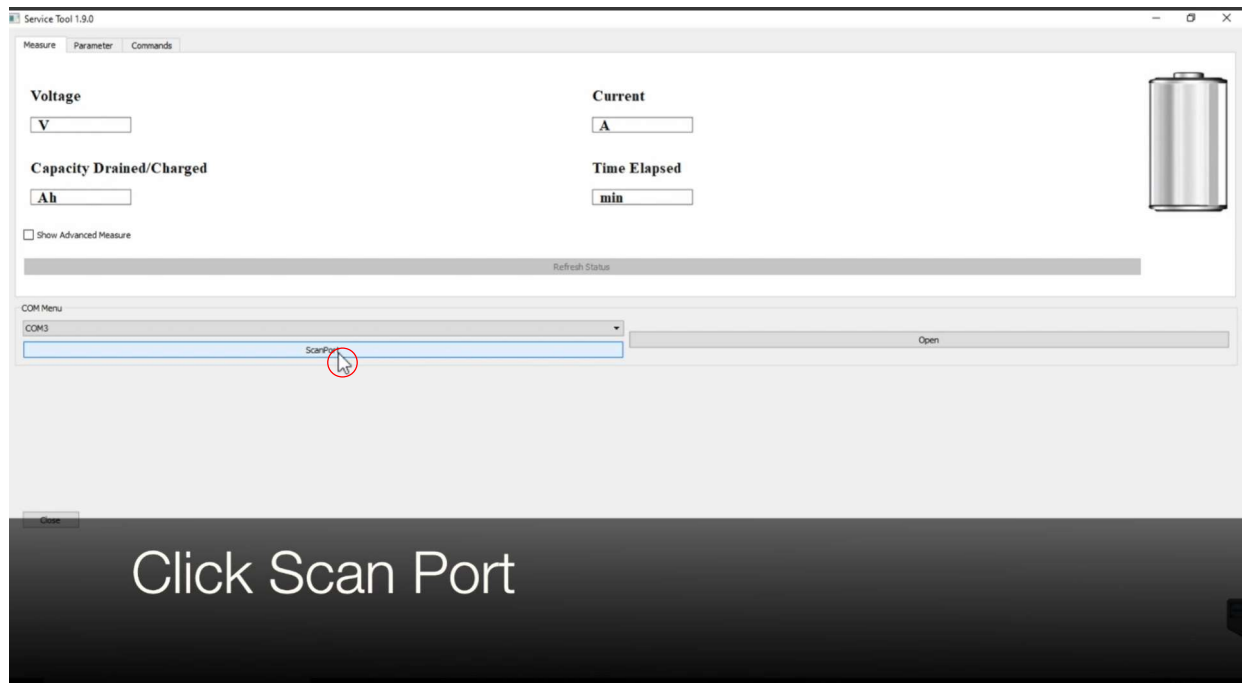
Service Tool 1.9.0

Measure Parameter Commands

Voltage

V

Current

A

Capacity Drained/Charged

Ah

Time Elapsed

min

Show Advanced Measure

Refresh Status

COM Menu

COM3

ScanPort

Open

Close

Click Scan Port